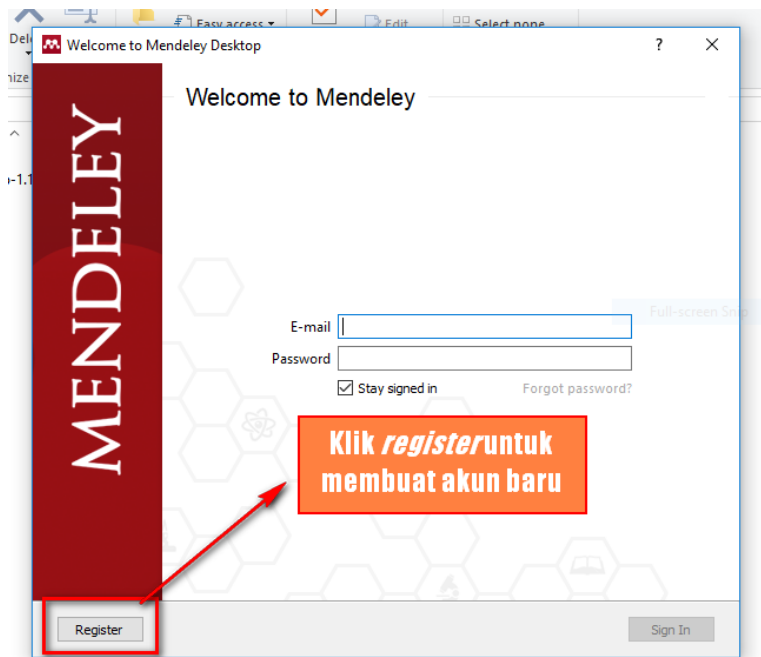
Dele
Easy access
Edit
Select none
nize
-1.1
Welcome to Mendeley Desktop
?
X
MENDELEY
Welcome to Mendeley
E-mail
Password
Stay signed in
Forgot password?
Full-screen Snip
Klik *register* untuk membuat akun baru
Register
Sign In